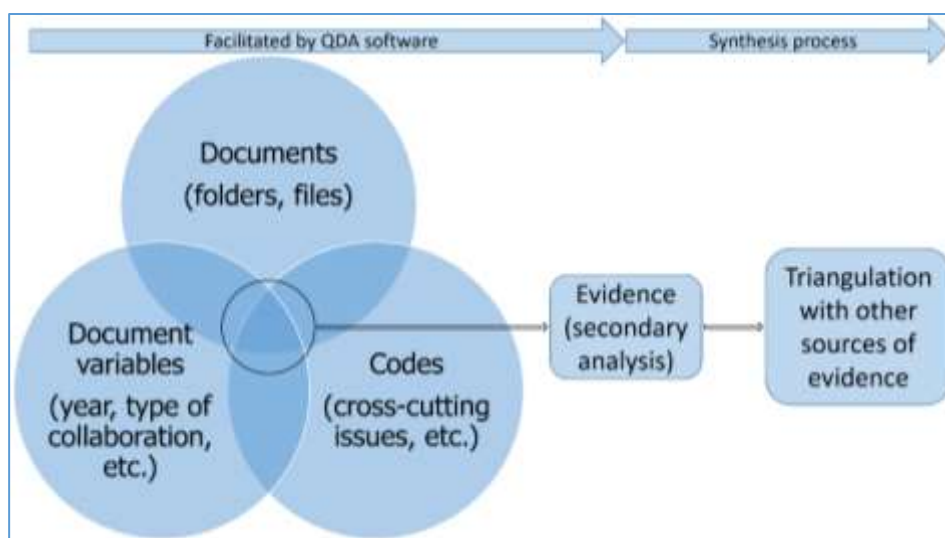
Facilitated by QDA software

Synthesis process

Documents
(folders, files)

Document variables
(year, type of collaboration, etc.)

Codes
(cross-cutting issues, etc.)

Evidence
(secondary analysis)

Triangulation with other sources of evidence